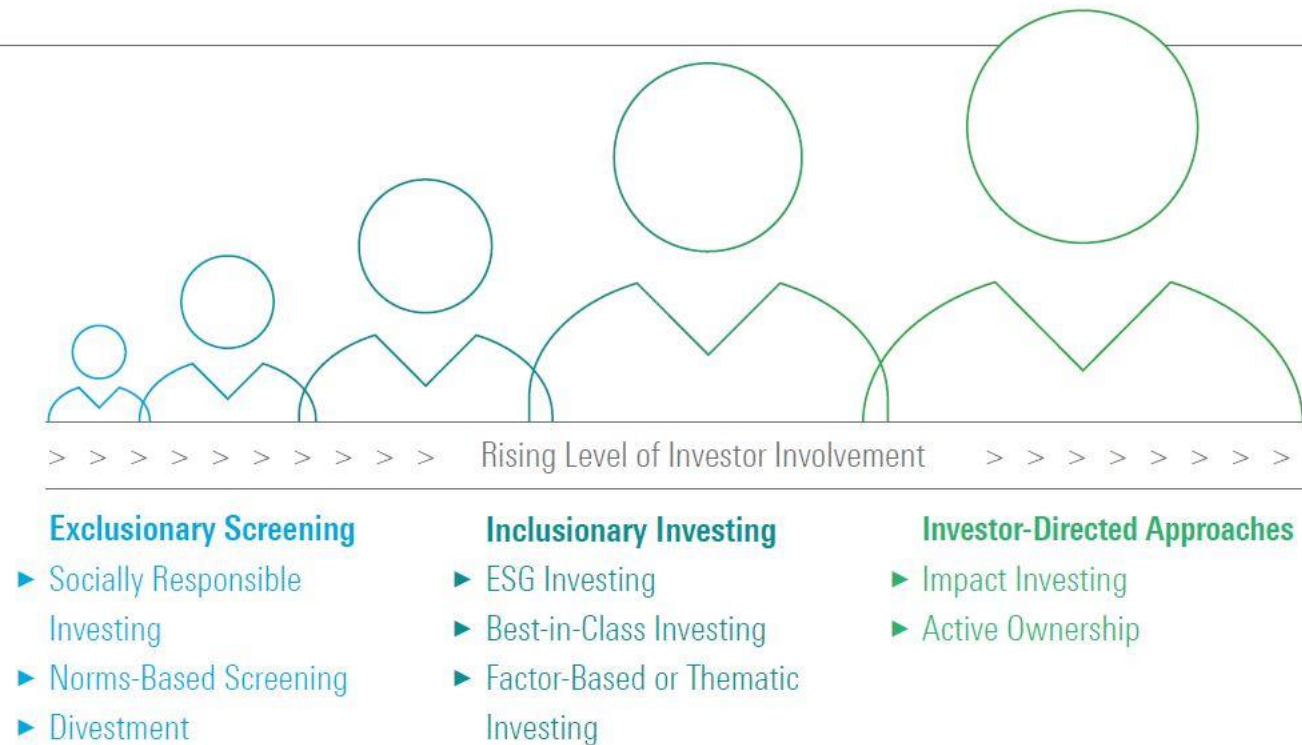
> > > > > > > > > > Rising Level of Investor Involvement > > > > > > > >

**Exclusionary Screening**
► Socially Responsible Investing
► Norms-Based Screening
► Divestment

**Inclusionary Investing**
► ESG Investing
► Best-in-Class Investing
► Factor-Based or Thematic Investing

**Investor-Directed Approaches**
► Impact Investing
► Active Ownership